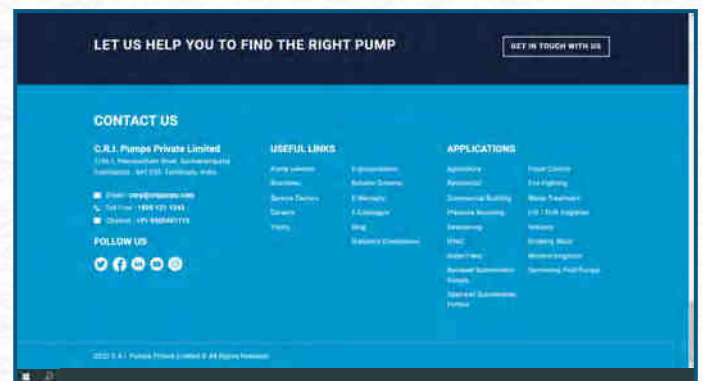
LET US HELP YOU TO FIND THE RIGHT PUMP

GET IN TOUCH WITH US

CONTACT US

C.R.I. Pumps Private Limited

7/46-1, Keeranatham Road, Saravanampatty, Coimbatore - 641 035. Tamilnadu, India.

Email : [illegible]@cripumps.com

Toll Free : 1800 121 1243

Channel : +91 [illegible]

FOLLOW US

USEFUL LINKS

Pump selector

Brochures

Service Centers

Careers

Videos

E-procurement

Solution Schemes

E-Warranty

E-Catalogue

Blog

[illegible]

APPLICATIONS

Agriculture

Residential

Commercial Building

Pressure Boosting

Dewatering

HVAC

Solar Pumps

Borewell Submersible Pumps

Openwell Submersible Pumps

Flood Control

Fire Fighting

Water Treatment

Lift / Drip Irrigation

Industry

Drinking Water

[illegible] Irrigation

Swimming Pool Pumps

2022 C.R.I. Pumps Private Limited © All Rights Reserved